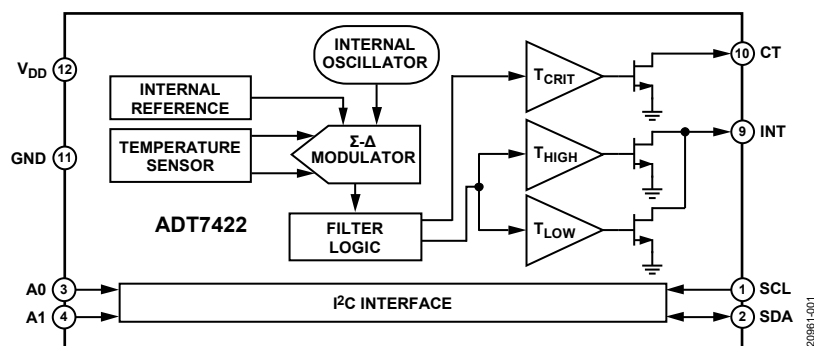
$V_{DD}$ 12
GND 11
INTERNAL OSCILLATOR
INTERNAL REFERENCE
TEMPERATURE SENSOR
Σ-Δ MODULATOR
ADT7422
FILTER LOGIC
$T_{CRIT}$
$T_{HIGH}$
$T_{LOW}$
10 CT
9 INT
A0 3
A1 4
$I^2C$ INTERFACE
1 SCL
2 SDA
20961-001